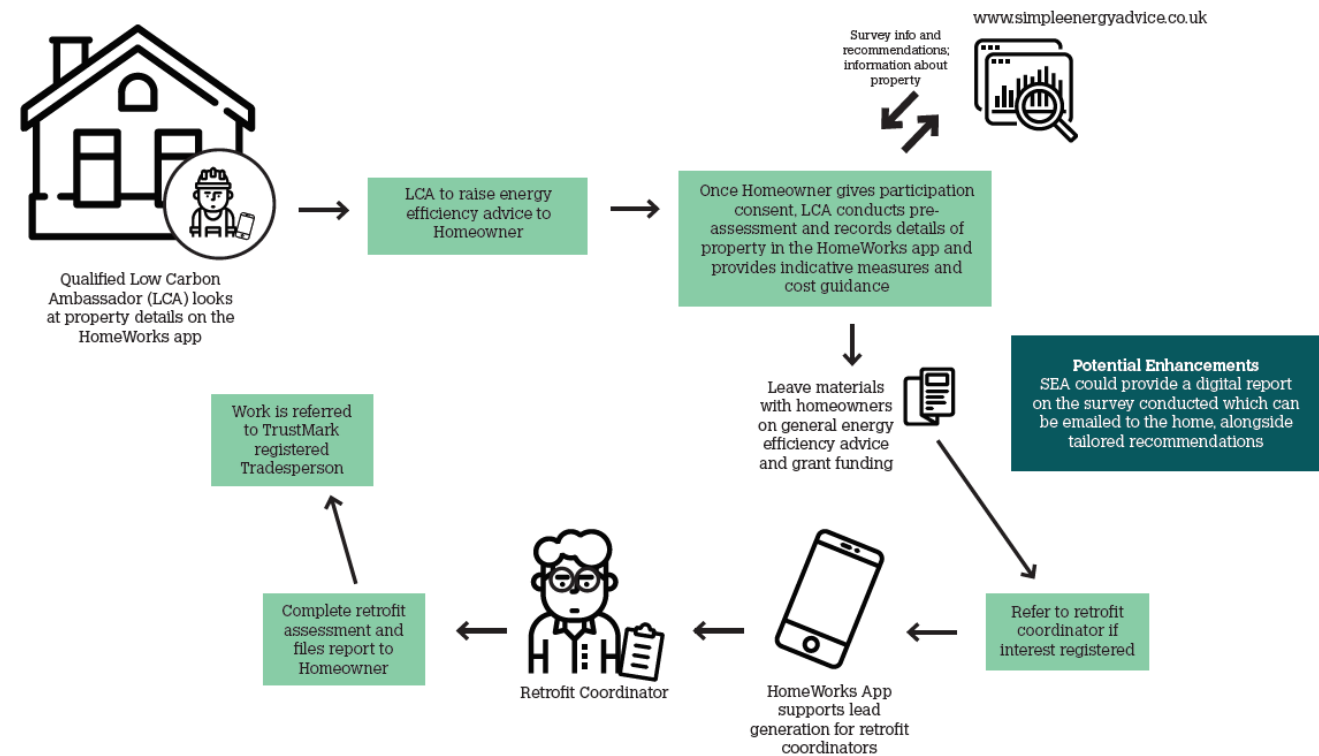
Qualified Low Carbon Ambassador (LCA) looks at property details on the HomeWorks app

LCA to raise energy efficiency advice to Homeowner

Once Homeowner gives participation consent, LCA conducts pre-assessment and records details of property in the HomeWorks app and provides indicative measures and cost guidance

Survey info and recommendations; information about property

www.simpleenergyadvice.co.uk

Leave materials with homeowners on general energy efficiency advice and grant funding

Potential Enhancements
SEA could provide a digital report on the survey conducted which can be emailed to the home, alongside tailored recommendations

Refer to retrofit coordinator if interest registered

HomeWorks App supports lead generation for retrofit coordinators

Retrofit Coordinator

Complete retrofit assessment and files report to Homeowner

Work is referred to TrustMark registered Tradesperson